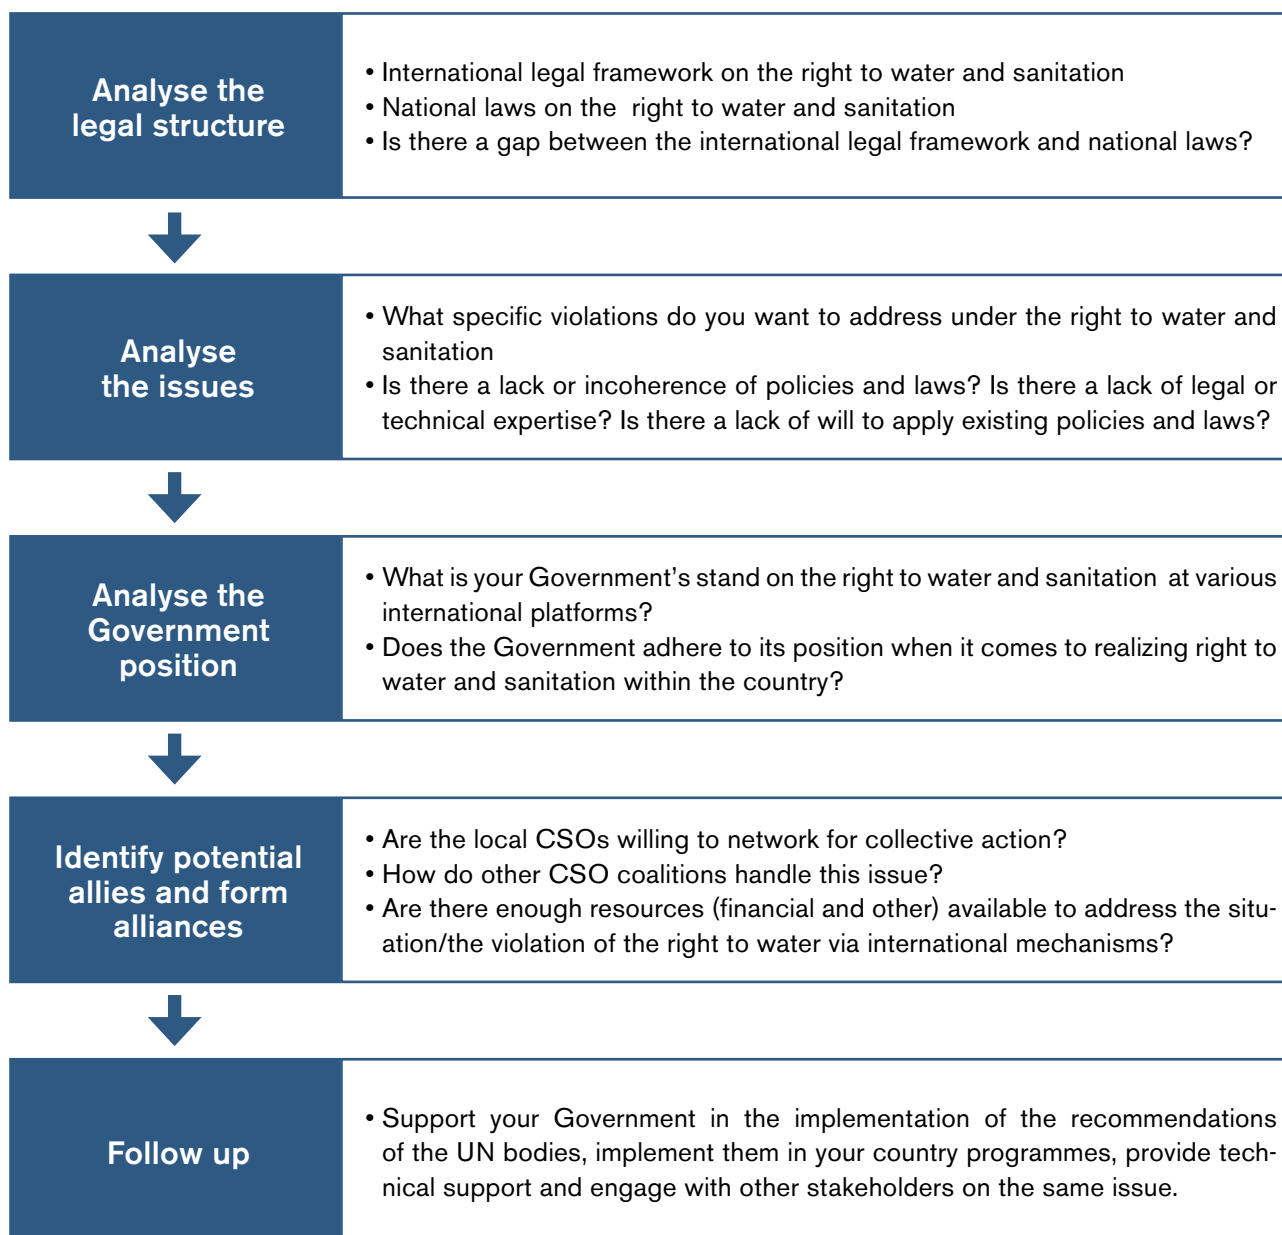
Analyse the legal structure

• International legal framework on the right to water and sanitation
• National laws on the right to water and sanitation
• Is there a gap between the international legal framework and national laws?

Analyse the issues

• What specific violations do you want to address under the right to water and sanitation
• Is there a lack or incoherence of policies and laws? Is there a lack of legal or technical expertise? Is there a lack of will to apply existing policies and laws?

Analyse the Government position

• What is your Government's stand on the right to water and sanitation at various international platforms?
• Does the Government adhere to its position when it comes to realizing right to water and sanitation within the country?

Identify potential allies and form alliances

• Are the local CSOs willing to network for collective action?
• How do other CSO coalitions handle this issue?
• Are there enough resources (financial and other) available to address the situation/the violation of the right to water via international mechanisms?

Follow up

• Support your Government in the implementation of the recommendations of the UN bodies, implement them in your country programmes, provide technical support and engage with other stakeholders on the same issue.